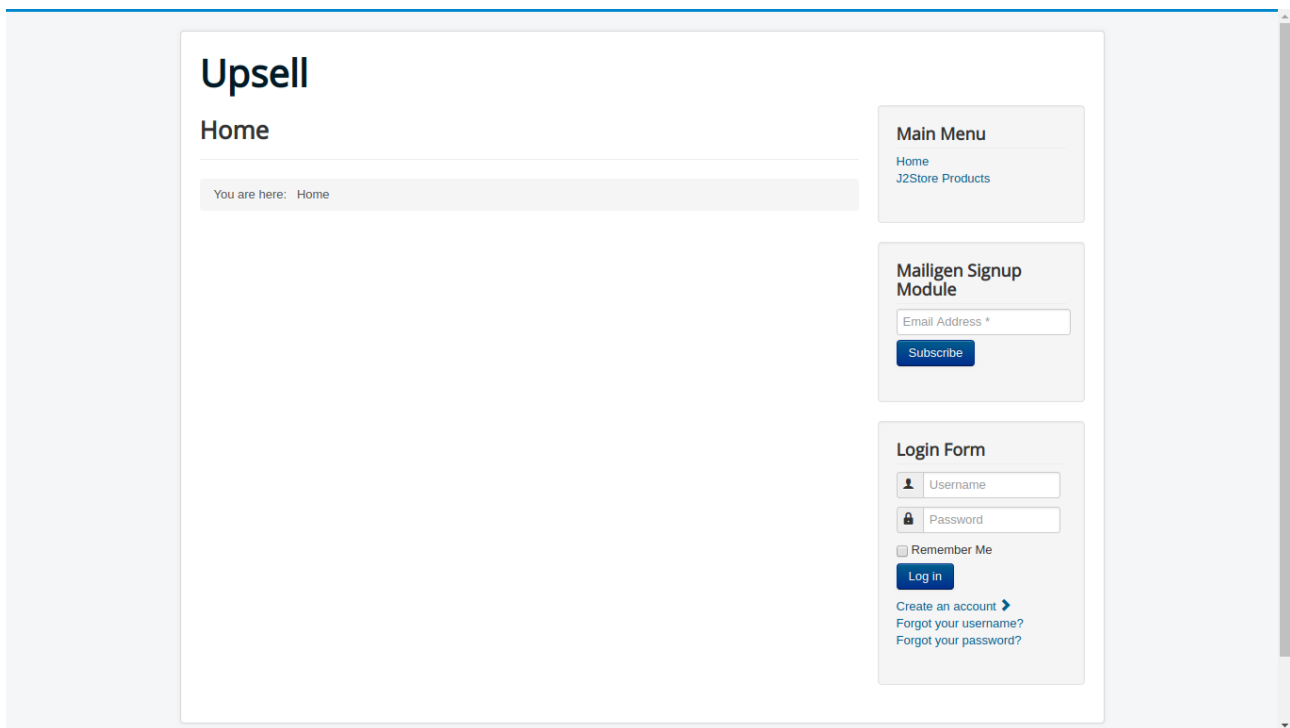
Upsell

Home

You are here: Home

Main Menu

Home
J2Store Products

Mailigen Signup Module

Email Address *

Subscribe

Login Form

Username

Password

Remember Me

Log in

Create an account
Forgot your username?
Forgot your password?